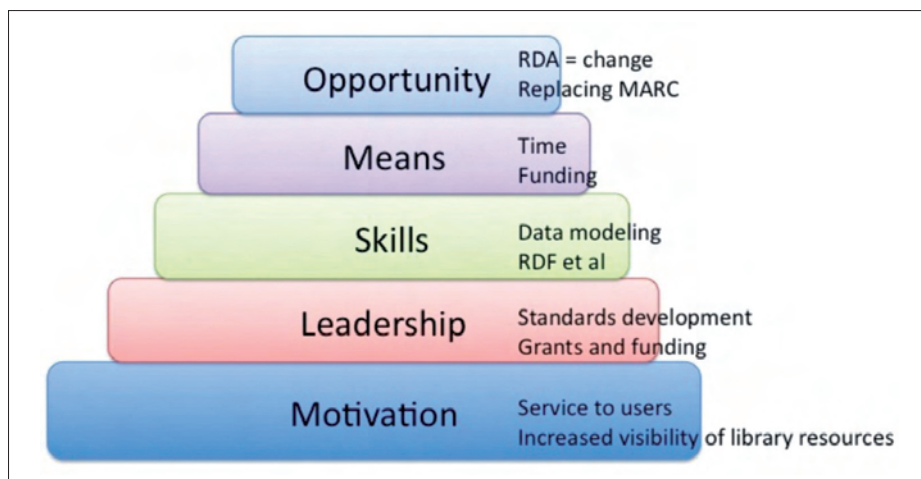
Opportunity
RDA = change
Replacing MARC

Means
Time
Funding

Skills
Data modeling
RDF et al

Leadership
Standards development
Grants and funding

Motivation
Service to users
Increased visibility of library resources